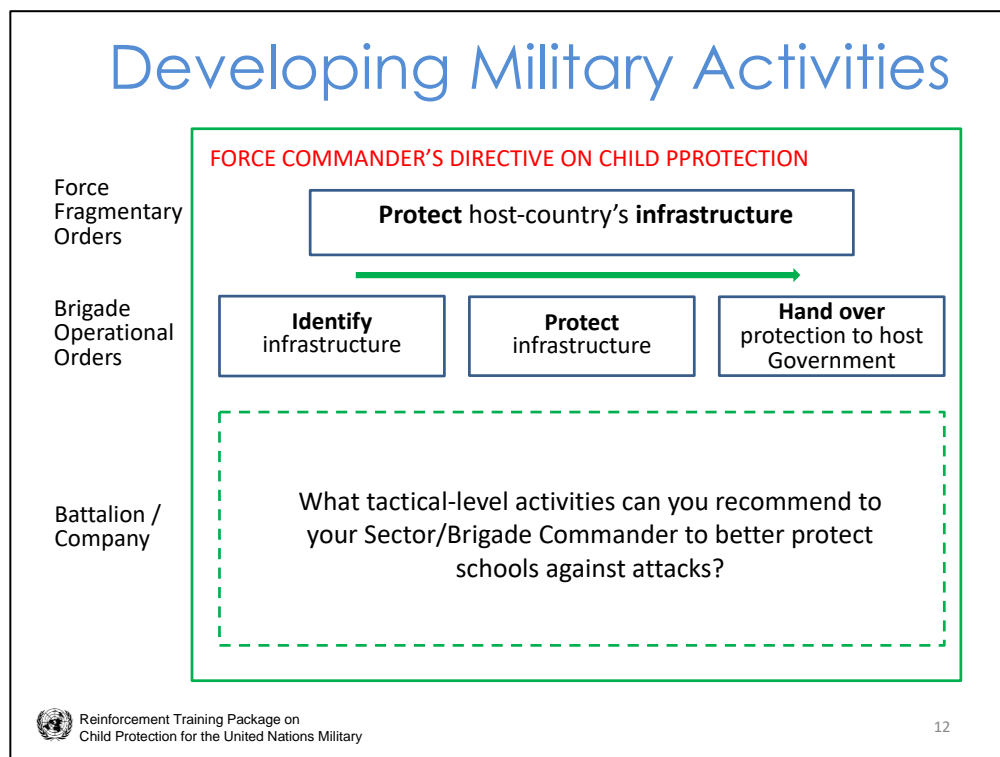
Developing Military Activities

FORCE COMMANDER'S DIRECTIVE ON CHILD PPROTECTION

Force Fragmentary Orders

Protect host-country's infrastructure

Brigade Operational Orders

Identify infrastructure

Protect infrastructure

Hand over protection to host Government

Battalion / Company

What tactical-level activities can you recommend to your Sector/Brigade Commander to better protect schools against attacks?

Reinforcement Training Package on Child Protection for the United Nations Military

12